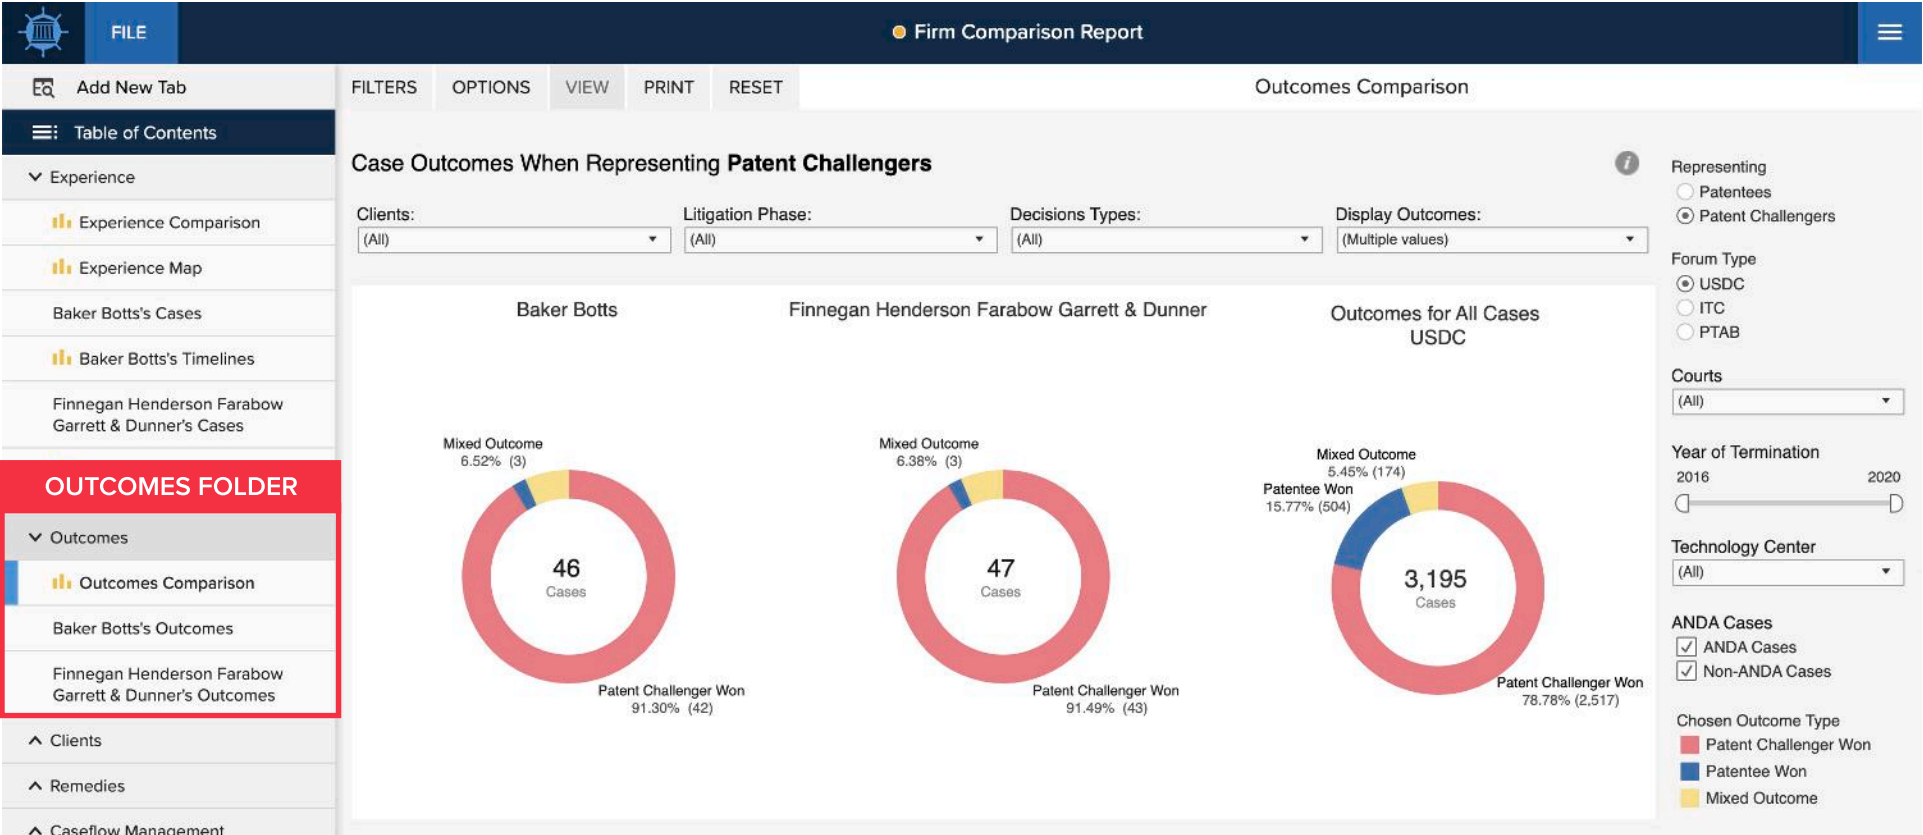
FILE

Firm Comparison Report

Add New Tab

Table of Contents

Experience

Experience Comparison

Experience Map

Baker Botts's Cases

Baker Botts's Timelines

Finnegan Henderson Farabow Garrett & Dunner's Cases

OUTCOMES FOLDER

Outcomes

Outcomes Comparison

Baker Botts's Outcomes

Finnegan Henderson Farabow Garrett & Dunner's Outcomes

Clients

Remedies

Caseflow Management

FILTERS OPTIONS VIEW PRINT RESET

Outcomes Comparison

Case Outcomes When Representing **Patent Challengers**

Clients: (All)
Litigation Phase: (All)
Decisions Types: (All)
Display Outcomes: (Multiple values)

Baker Botts

Mixed Outcome 6.52% (3)

46 Cases

Patent Challenger Won 91.30% (42)

Finnegan Henderson Farabow Garrett & Dunner

Mixed Outcome 6.38% (3)

47 Cases

Patent Challenger Won 91.49% (43)

Outcomes for All Cases USDC

Mixed Outcome 5.45% (174)

Patentee Won 15.77% (504)

3,195 Cases

Patent Challenger Won 78.78% (2,517)

Representing
Patentees
Patent Challengers

Forum Type
USDC
ITC
PTAB

Courts
(All)

Year of Termination
2016 2020

Technology Center
(All)

ANDA Cases
ANDA Cases
Non-ANDA Cases

Chosen Outcome Type
Patent Challenger Won
Patentee Won
Mixed Outcome